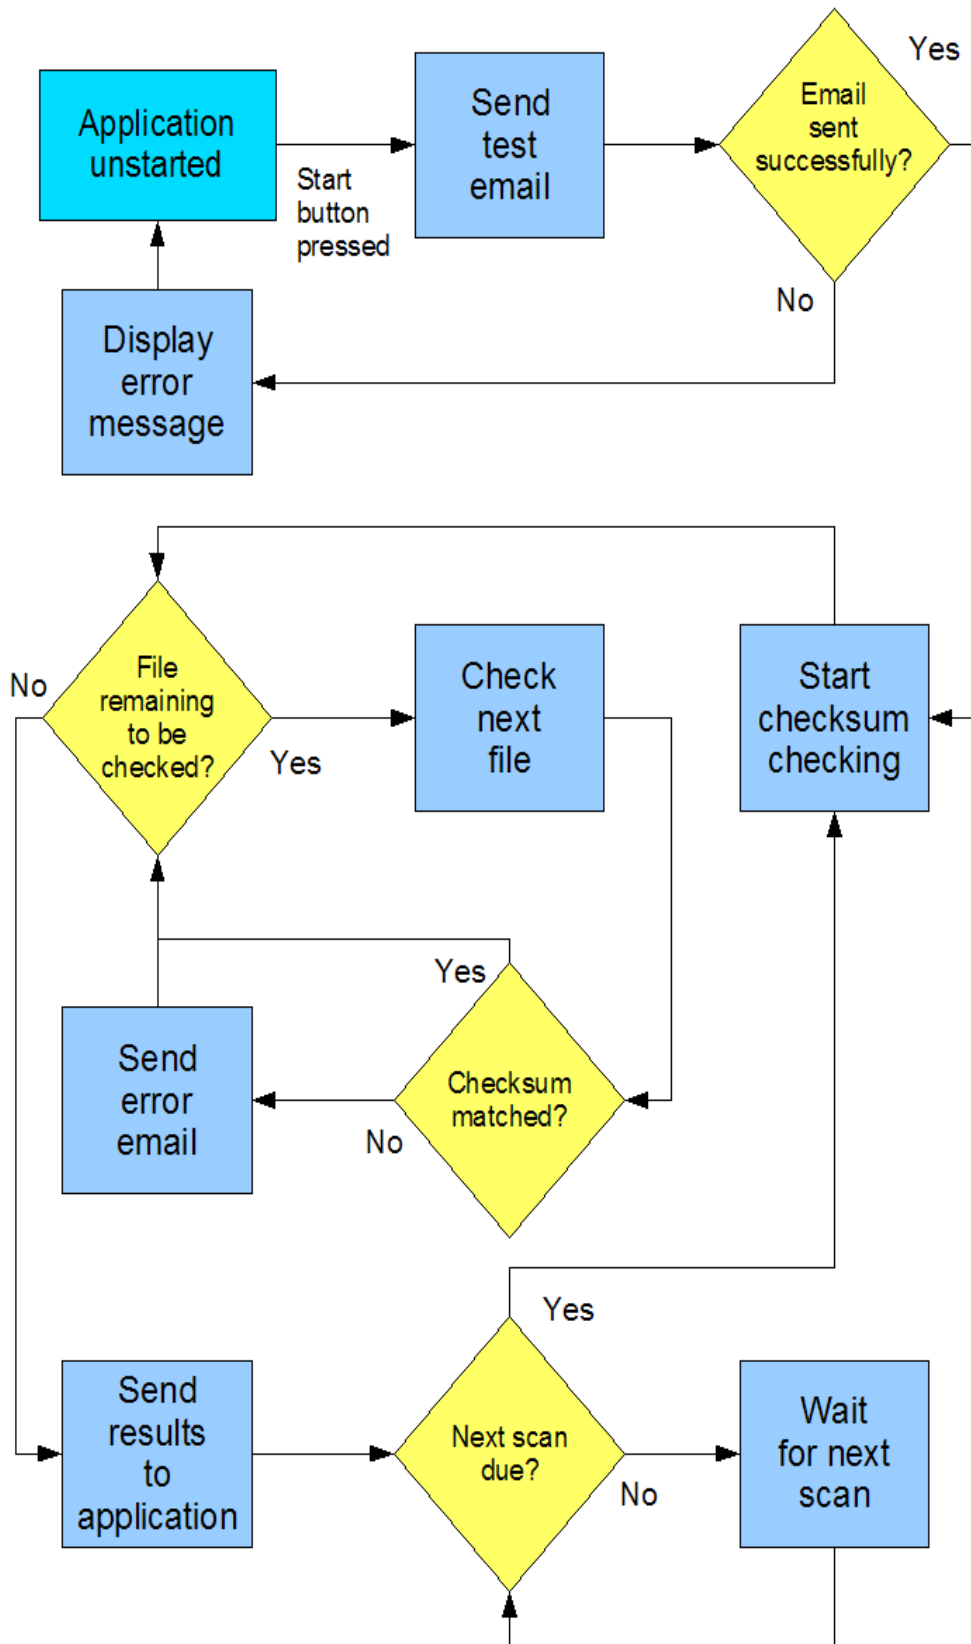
Application unstarted

Start button pressed

Send test email

Email sent successfully?

Yes

No

Display error message

No

File remaining to be checked?

Yes

Check next file

Start checksum checking

Yes

Send error email

Checksum matched?

No

Yes

Send results to application

Next scan due?

No

Wait for next scan